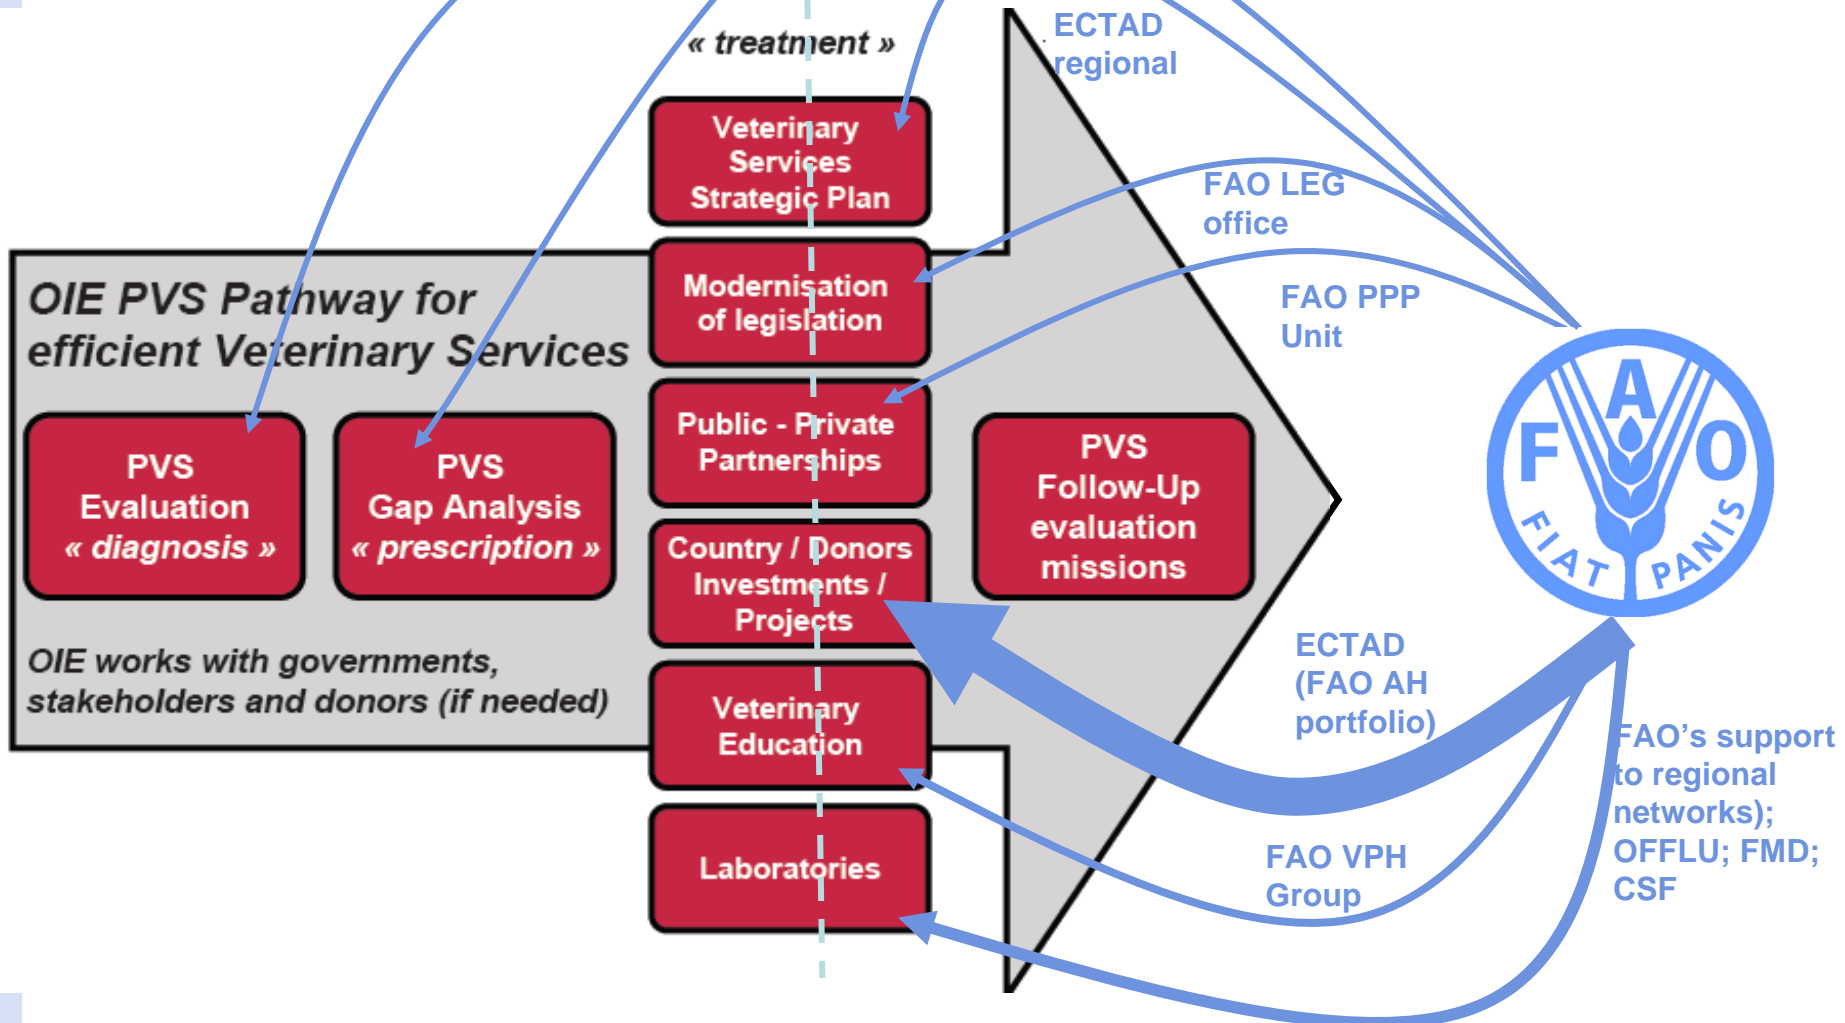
« treatment »

ECTAD regional

Veterinary Services Strategic Plan

FAO LEG office

OIE PVS Pathway for efficient Veterinary Services

Modernisation of legislation

FAO PPP Unit

Public - Private Partnerships

PVS Evaluation « diagnosis »

PVS Gap Analysis « prescription »

PVS Follow-Up evaluation missions

F A O

FIAT PANIS

Country / Donors Investments / Projects

ECTAD (FAO AH portfolio)

OIE works with governments, stakeholders and donors (if needed)

Veterinary Education

FAO's support to regional networks); OFFLU; FMD; CSF

FAO VPH Group

Laboratories